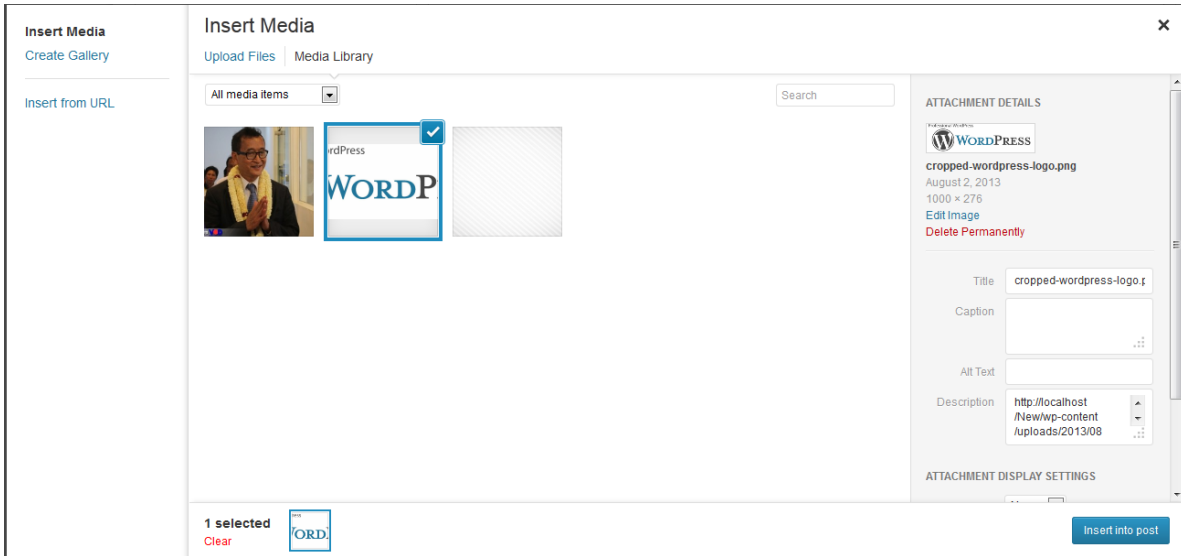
Insert Media
Create Gallery

Insert from URL

Insert Media

Upload Files | Media Library

All media items

Search

ordPress
WORDP

ATTACHMENT DETAILS

WORDPRESS

cropped-wordpress-logo.png
August 2, 2013
1000 × 276
Edit Image
Delete Permanently

Title cropped-wordpress-logo.p

Caption

Alt Text

Description http://localhost /New/wp-content /uploads/2013/08

ATTACHMENT DISPLAY SETTINGS

1 selected
Clear

ORD

Insert into post

×